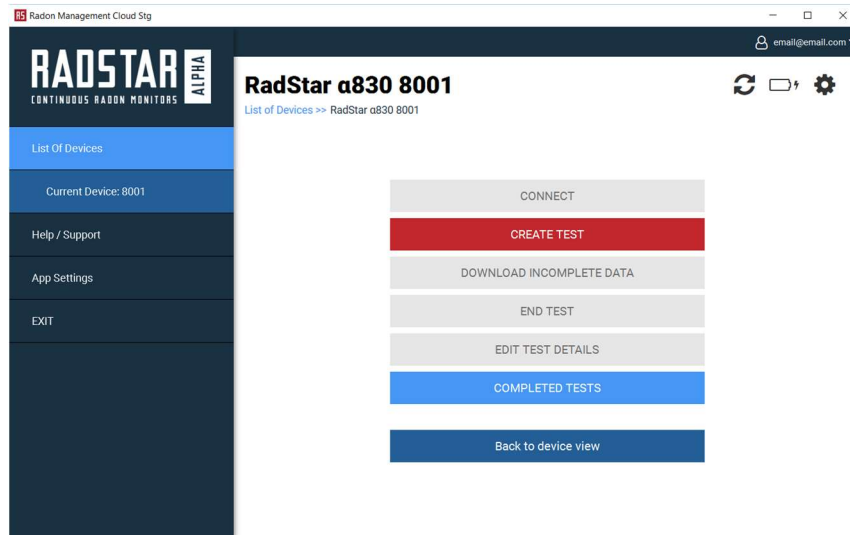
RS Radon Management Cloud Stg

email@email.com

RADSTAR ALPHA
CONTINUOUS RADON MONITORS

List Of Devices

Current Device: 8001

Help / Support

App Settings

EXIT

RadStar α830 8001

List of Devices >> RadStar α830 8001

CONNECT

CREATE TEST

DOWNLOAD INCOMPLETE DATA

END TEST

EDIT TEST DETAILS

COMPLETED TESTS

Back to device view